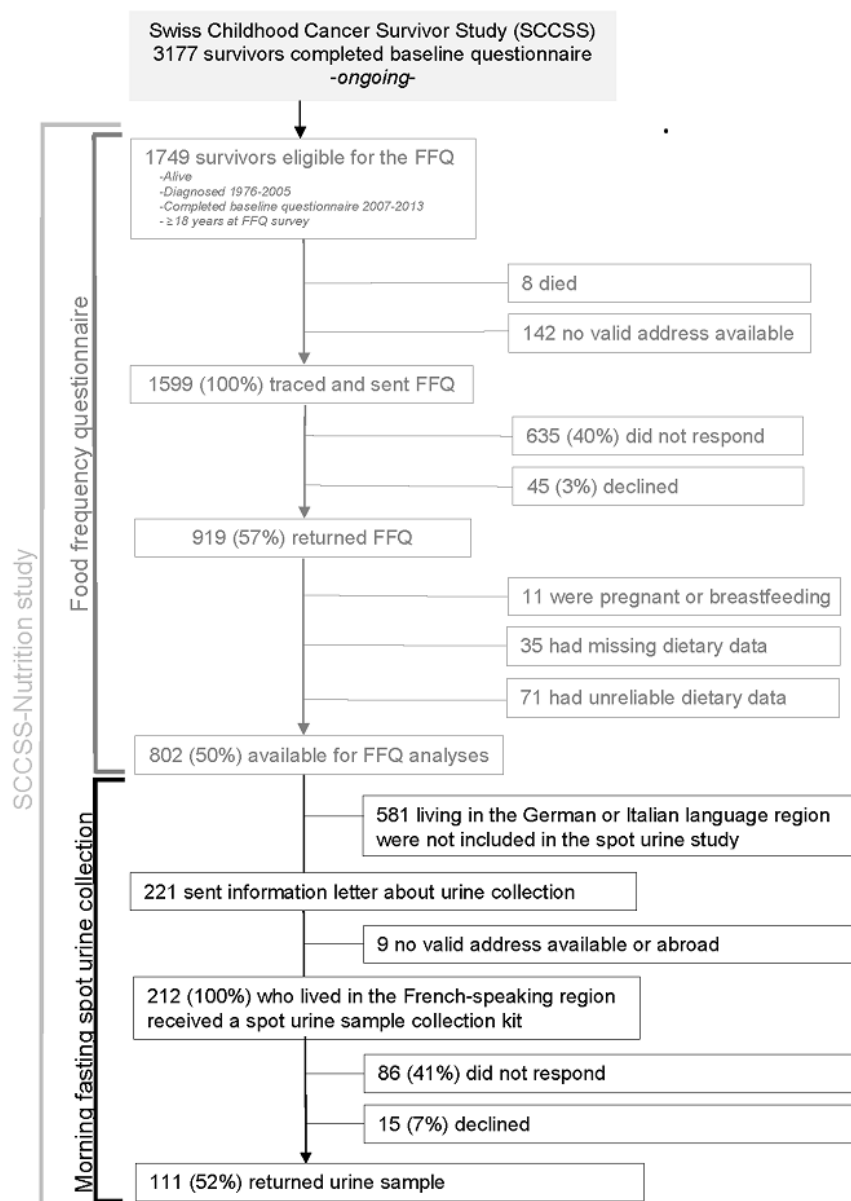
Swiss Childhood Cancer Survivor Study (SCCSS)
3177 survivors completed baseline questionnaire
-ongoing-

SCCSS-Nutrition study

Food frequency questionnaire

1749 survivors eligible for the FFQ
-Alive
-Diagnosed 1976-2005
-Completed baseline questionnaire 2007-2013
-≥18 years at FFQ survey

8 died

142 no valid address available

1599 (100%) traced and sent FFQ

635 (40%) did not respond

45 (3%) declined

919 (57%) returned FFQ

11 were pregnant or breastfeeding

35 had missing dietary data

71 had unreliable dietary data

802 (50%) available for FFQ analyses

Morning fasting spot urine collection

581 living in the German or Italian language region were not included in the spot urine study

221 sent information letter about urine collection

9 no valid address available or abroad

212 (100%) who lived in the French-speaking region received a spot urine sample collection kit

86 (41%) did not respond

15 (7%) declined

111 (52%) returned urine sample